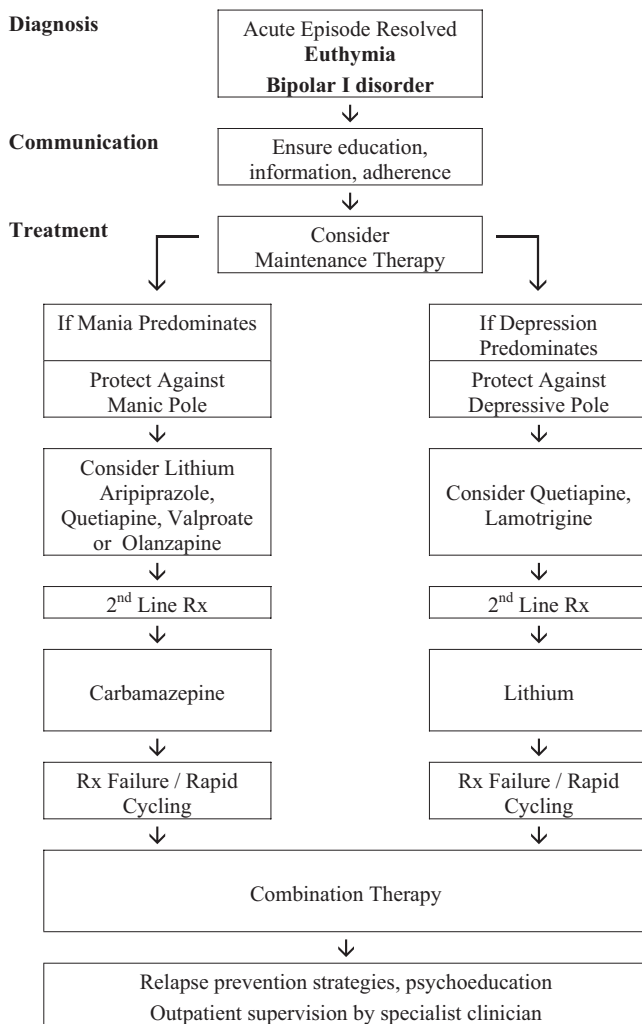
Diagnosis

Acute Episode Resolved
**Euthymia**
**Bipolar I disorder**

Communication

Ensure education, information, adherence

Treatment

Consider Maintenance Therapy

If Mania Predominates

Protect Against Manic Pole

Consider Lithium Aripiprazole, Quetiapine, Valproate or Olanzapine

$2^{nd}$ Line Rx

Carbamazepine

Rx Failure / Rapid Cycling

If Depression Predominates

Protect Against Depressive Pole

Consider Quetiapine, Lamotrigine

$2^{nd}$ Line Rx

Lithium

Rx Failure / Rapid Cycling

Combination Therapy

Relapse prevention strategies, psychoeducation
Outpatient supervision by specialist clinician